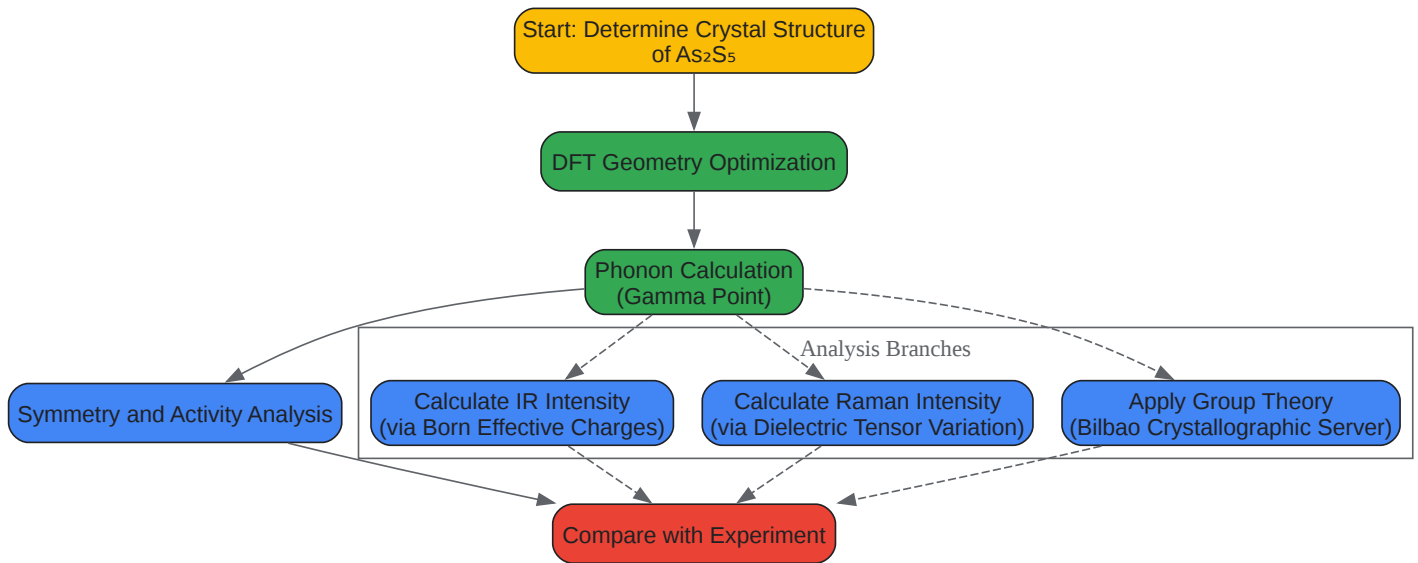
Start: Determine Crystal Structure of $As_2S_5$

DFT Geometry Optimization

Phonon Calculation (Gamma Point)

Analysis Branches

Symmetry and Activity Analysis

Calculate IR Intensity (via Born Effective Charges)

Calculate Raman Intensity (via Dielectric Tensor Variation)

Apply Group Theory (Bilbao Crystallographic Server)

Compare with Experiment